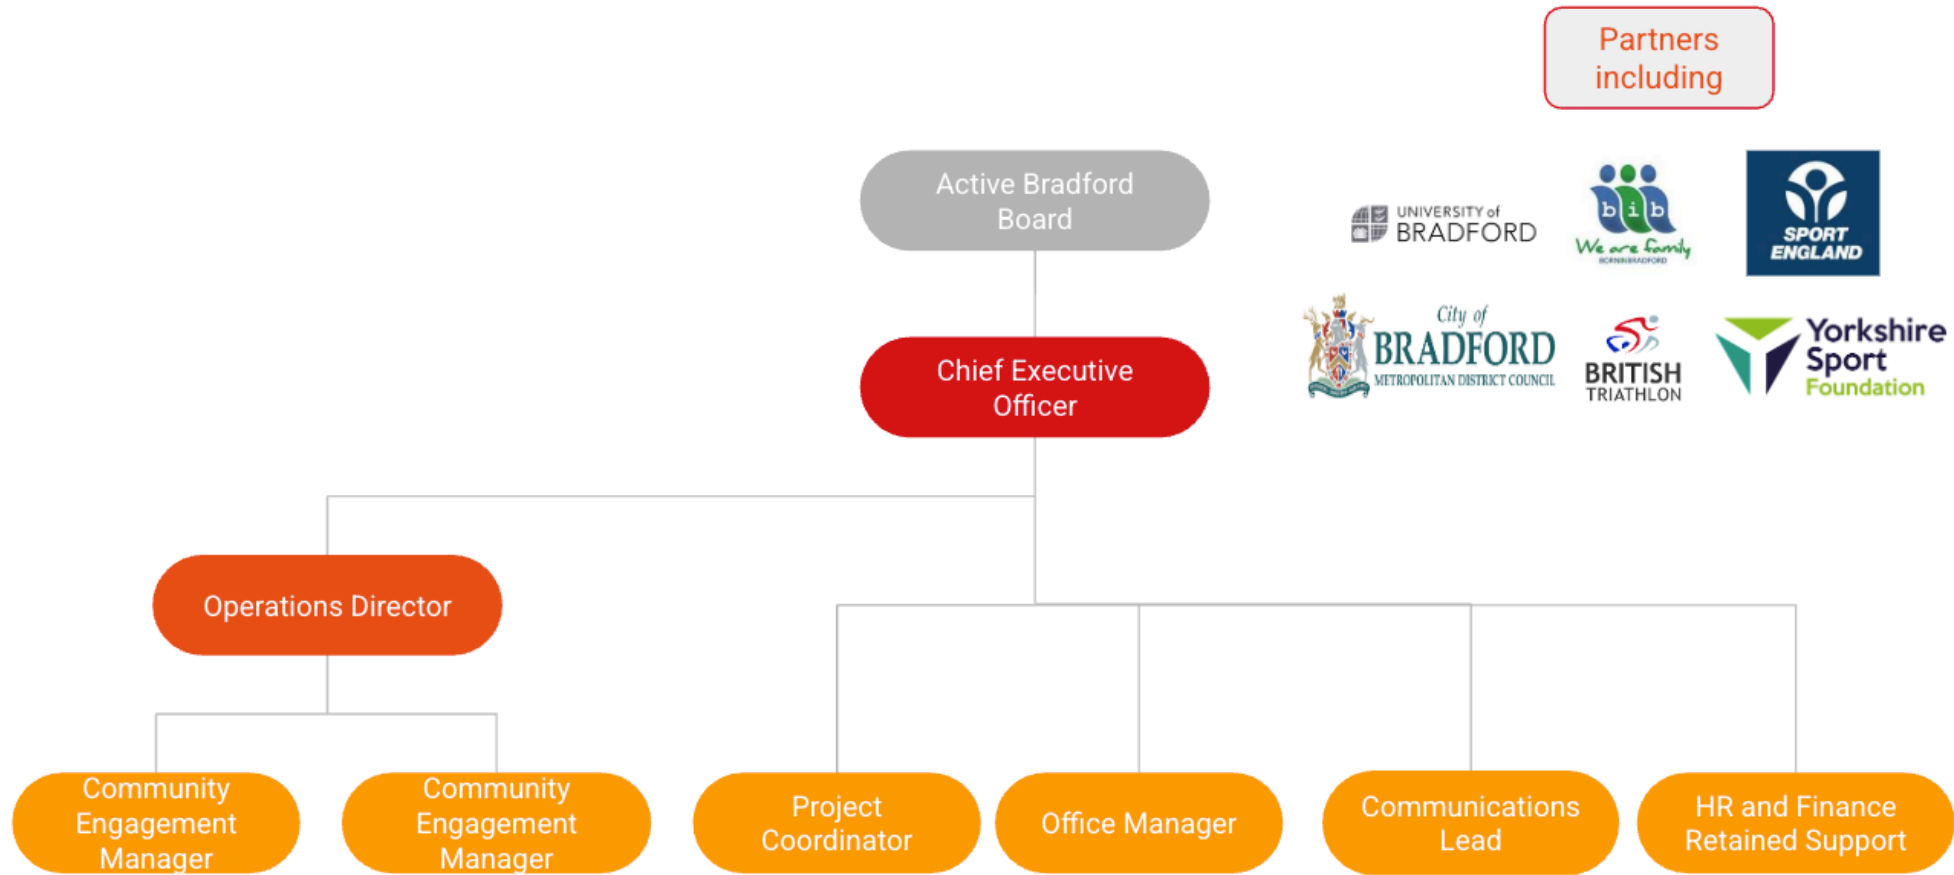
Partners including

Active Bradford Board

Chief Executive Officer

UNIVERSITY of BRADFORD

b i b We are family BORNINBRADFORD

SPORT ENGLAND

City of BRADFORD METROPOLITAN DISTRICT COUNCIL

BRITISH TRIATHLON

Yorkshire Sport Foundation

Operations Director

Community Engagement Manager

Community Engagement Manager

Project Coordinator

Office Manager

Communications Lead

HR and Finance Retained Support